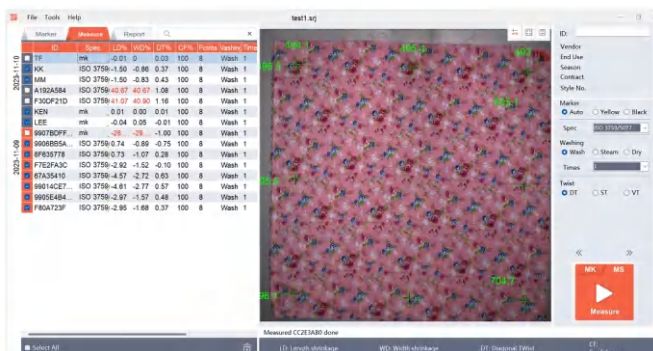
File Tools Help

test1.srj

Marker Measure Report

| | ID | Spec | LD% | WD% | DT% | CP% | Points | Washing | Time |
|---|---|---|---|---|---|---|---|---|---|
| | TP | mk | -0.01 | 0 | 0.03 | 100 | 8 | Wash 1 | |
| | KK | ISO 3759 | -1.50 | -0.86 | 0.37 | 100 | 8 | Wash 1 | |
| | MM | ISO 3759 | -1.50 | -0.83 | 0.43 | 100 | 8 | Wash 1 | |
| | A192A584 | ISO 3759 | 40.67 | 40.67 | 1.08 | 100 | 8 | Wash 1 | |
| | F30DF21D | ISO 3759 | 41.07 | 40.90 | 1.16 | 100 | 8 | Wash 1 | |
| | KEN | mk | -0.01 | 0 | 0.03 | 100 | 8 | Wash 1 | |
| | LEE | mk | -0.04 | 0.05 | -0.01 | 100 | 8 | Wash 1 | |
| | 9907BDFF... | mk | -26... | -26... | -1.00 | 100 | 8 | Wash 1 | |
| | 9908BB5A... | ISO 3759 | 0.74 | -0.89 | -0.75 | 100 | 8 | Wash 1 | |
| | 8F635778 | ISO 3759 | 0.73 | -1.07 | 0.28 | 100 | 8 | Wash 1 | |
| | F7E2FA3C | ISO 3759 | -2.92 | -1.52 | -0.10 | 100 | 8 | Wash 1 | |
| | 67A35410 | ISO 3759 | -4.57 | -2.72 | 0.63 | 100 | 8 | Wash 1 | |
| | 99014CE7... | ISO 3759 | -4.61 | -2.77 | 0.57 | 100 | 8 | Wash 1 | |
| | 9905E4B4... | ISO 3759 | -2.97 | -1.57 | 0.48 | 100 | 8 | Wash 1 | |
| | F80A723F | ISO 3759 | -2.95 | -1.68 | 0.37 | 100 | 8 | Wash 1 | |

2023-11-10
2023-11-09

Select All

165.1
165.3
99.9
99.2
99.8
99.8
101.1
98.6
98.8
100.1

Measured CC2E3AB0 done

LD: Length shrinkage WD: Width shrinkage DT: Diagonal Twist

ID:
Vendor
End Use
Season
Contact
Style No.

Marker
Auto Yellow Black

Spec ISO 3759/5077

Washing
Wash Steam Dry

Times 1

Twist
DT ST VT

MK MS
Measure